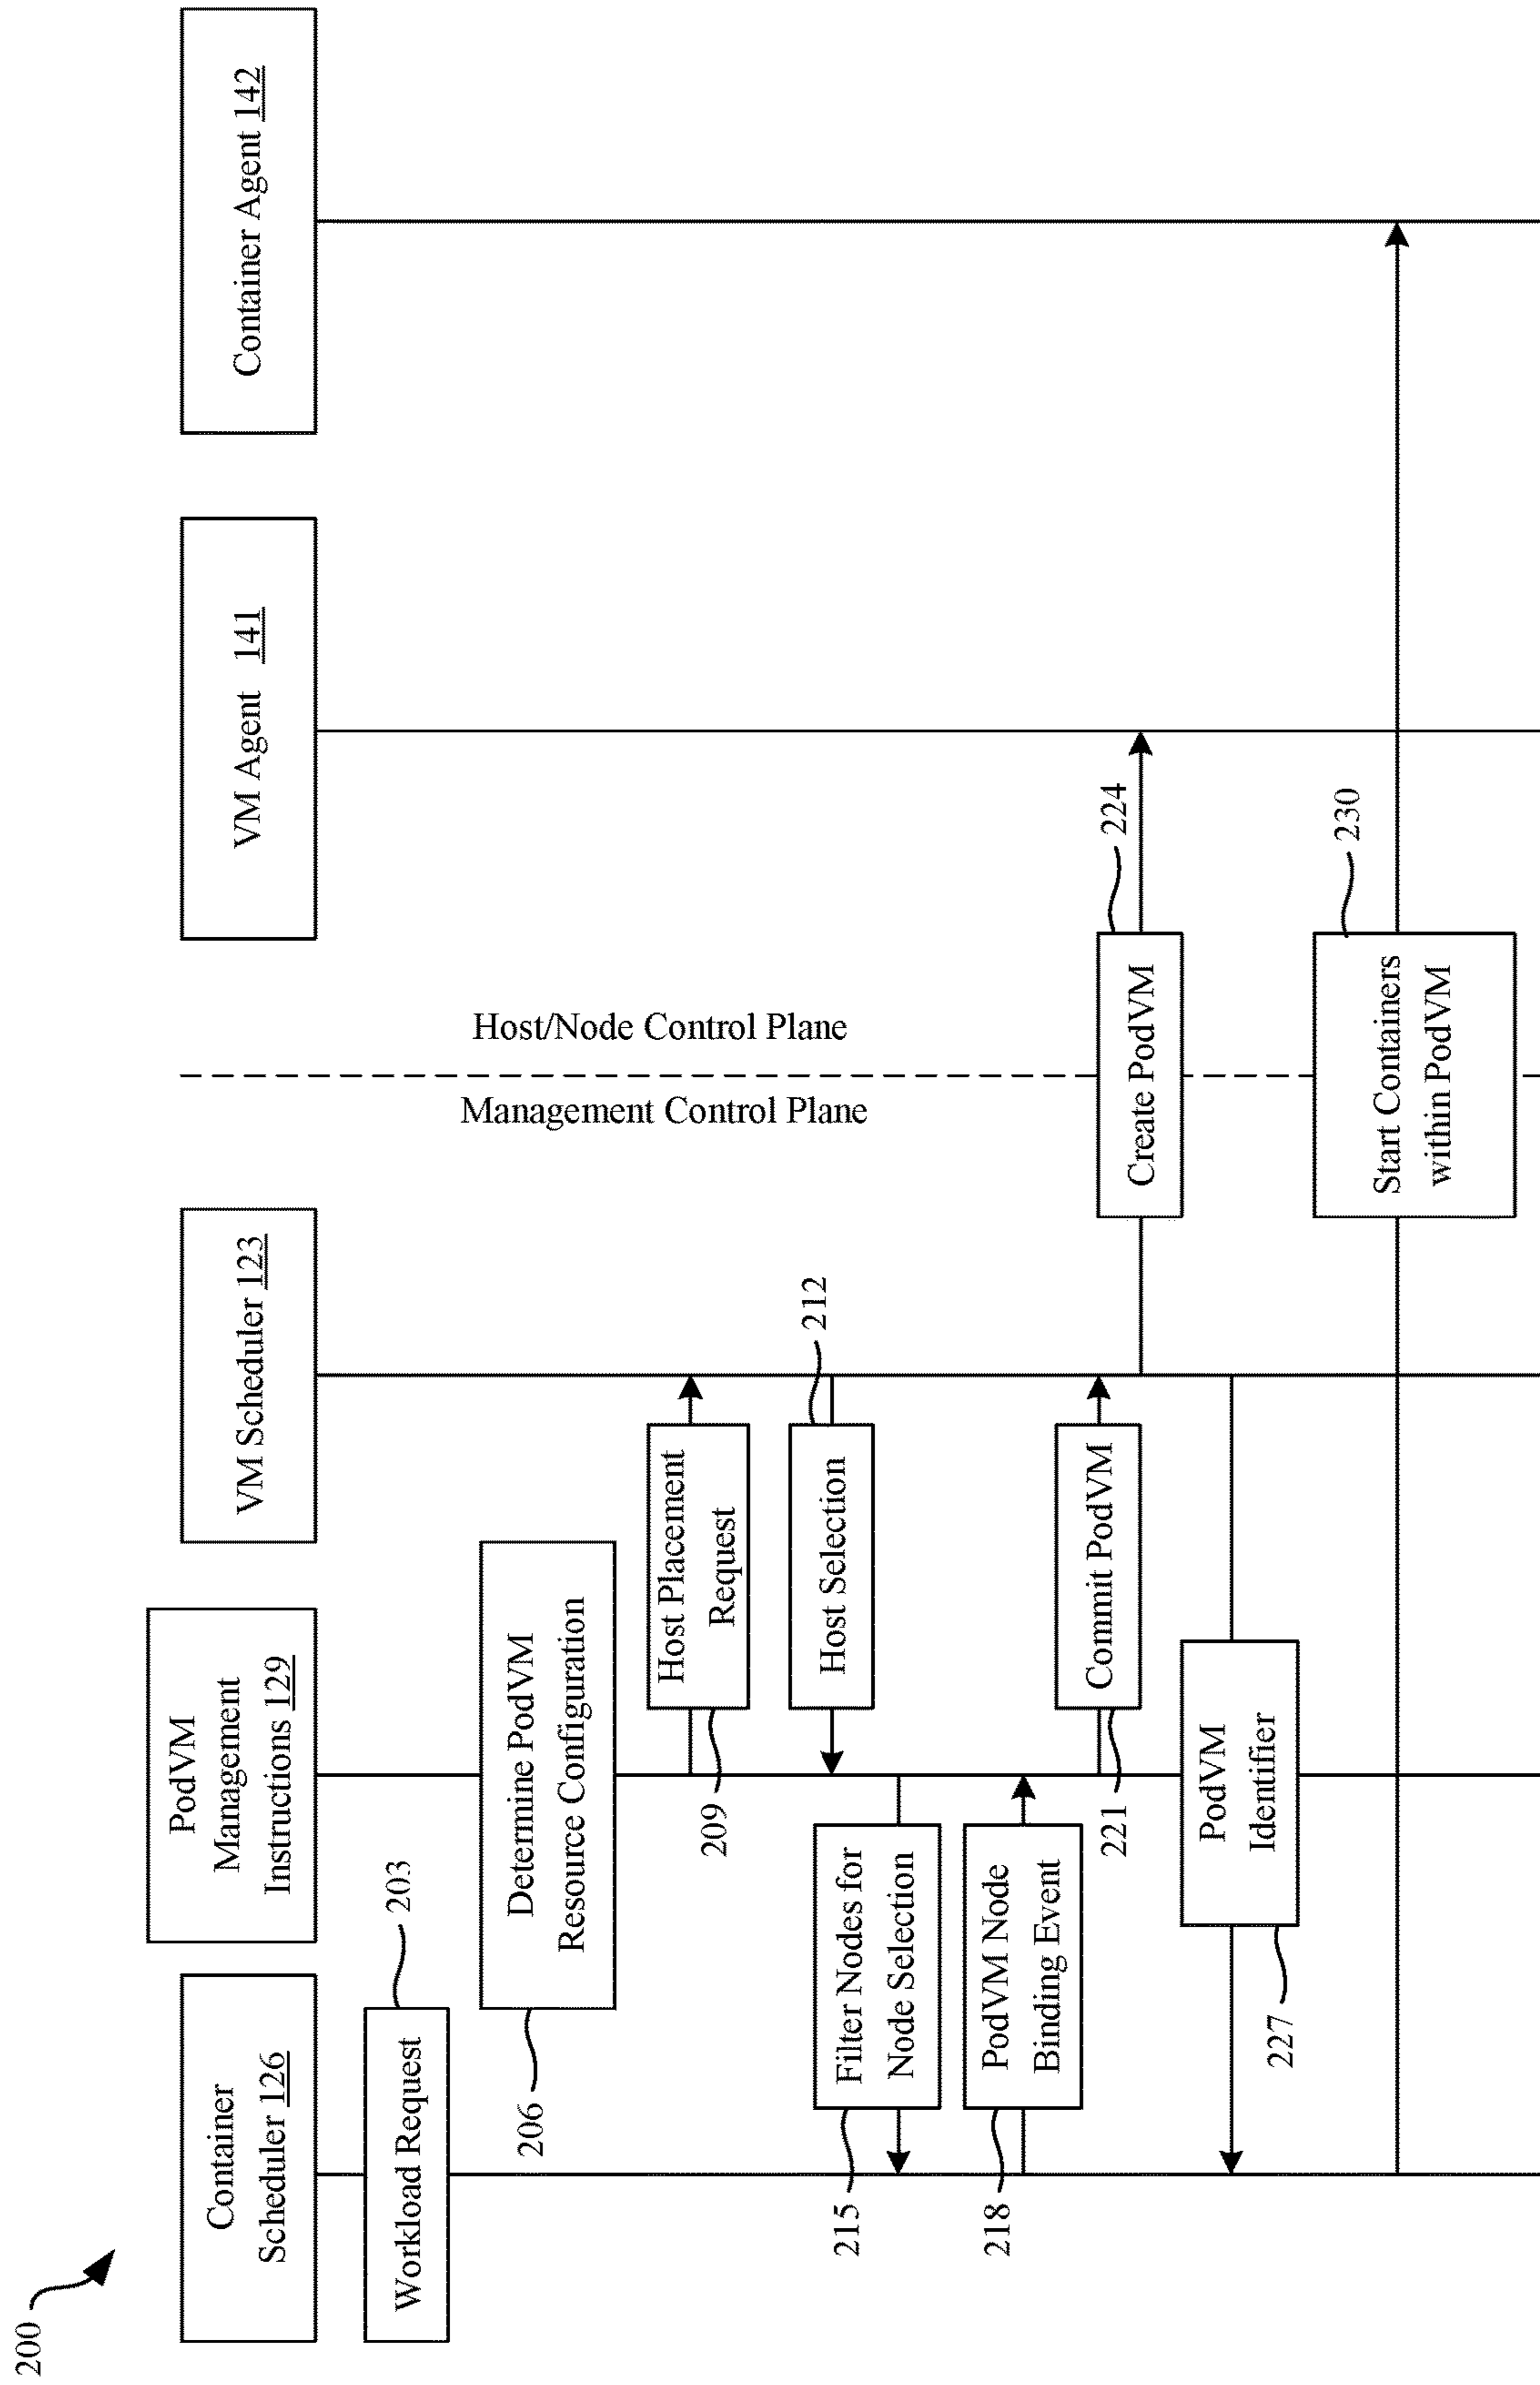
200

Container Scheduler 126

PodVM Management Instructions 129

VM Scheduler 123

VM Agent 141

Container Agent 142

Host/Node Control Plane

Management Control Plane

Workload Request

203

Determine PodVM Resource Configuration

206

Host Placement Request

209

Host Selection

212

Filter Nodes for Node Selection

215

PodVM Node Binding Event

218

Commit PodVM

221

Create PodVM

224

PodVM Identifier

227

Start Containers within PodVM

230